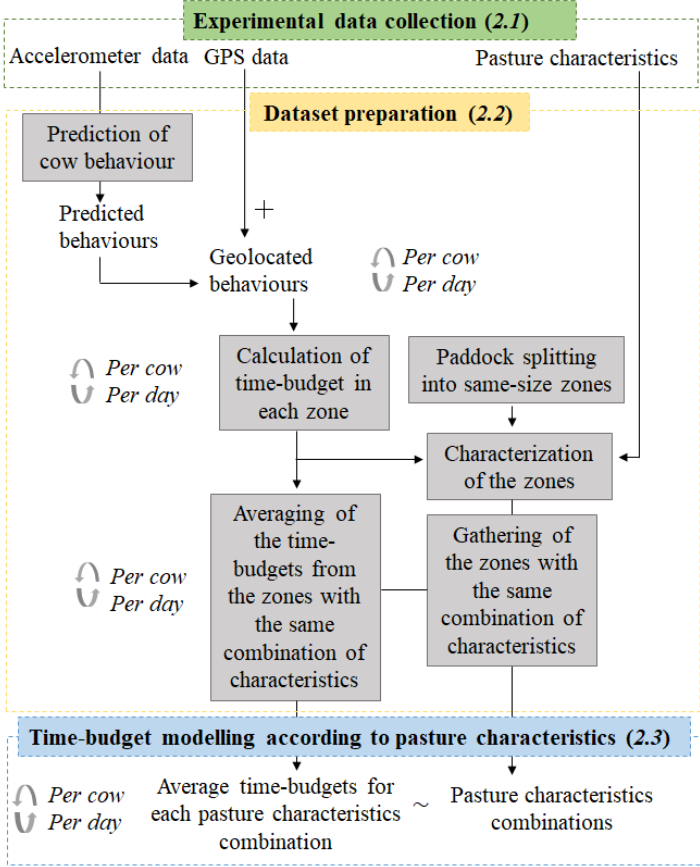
Experimental data collection (2.1)

Accelerometer data

GPS data

Pasture characteristics

Dataset preparation (2.2)

Prediction of cow behaviour

Predicted behaviours

+

Geolocated behaviours

Per cow
Per day

Per cow
Per day

Calculation of time-budget in each zone

Paddock splitting into same-size zones

Characterization of the zones

Per cow
Per day

Averaging of the time-budgets from the zones with the same combination of characteristics

Gathering of the zones with the same combination of characteristics

Time-budget modelling according to pasture characteristics (2.3)

Per cow
Per day

Average time-budgets for each pasture characteristics combination

~

Pasture characteristics combinations